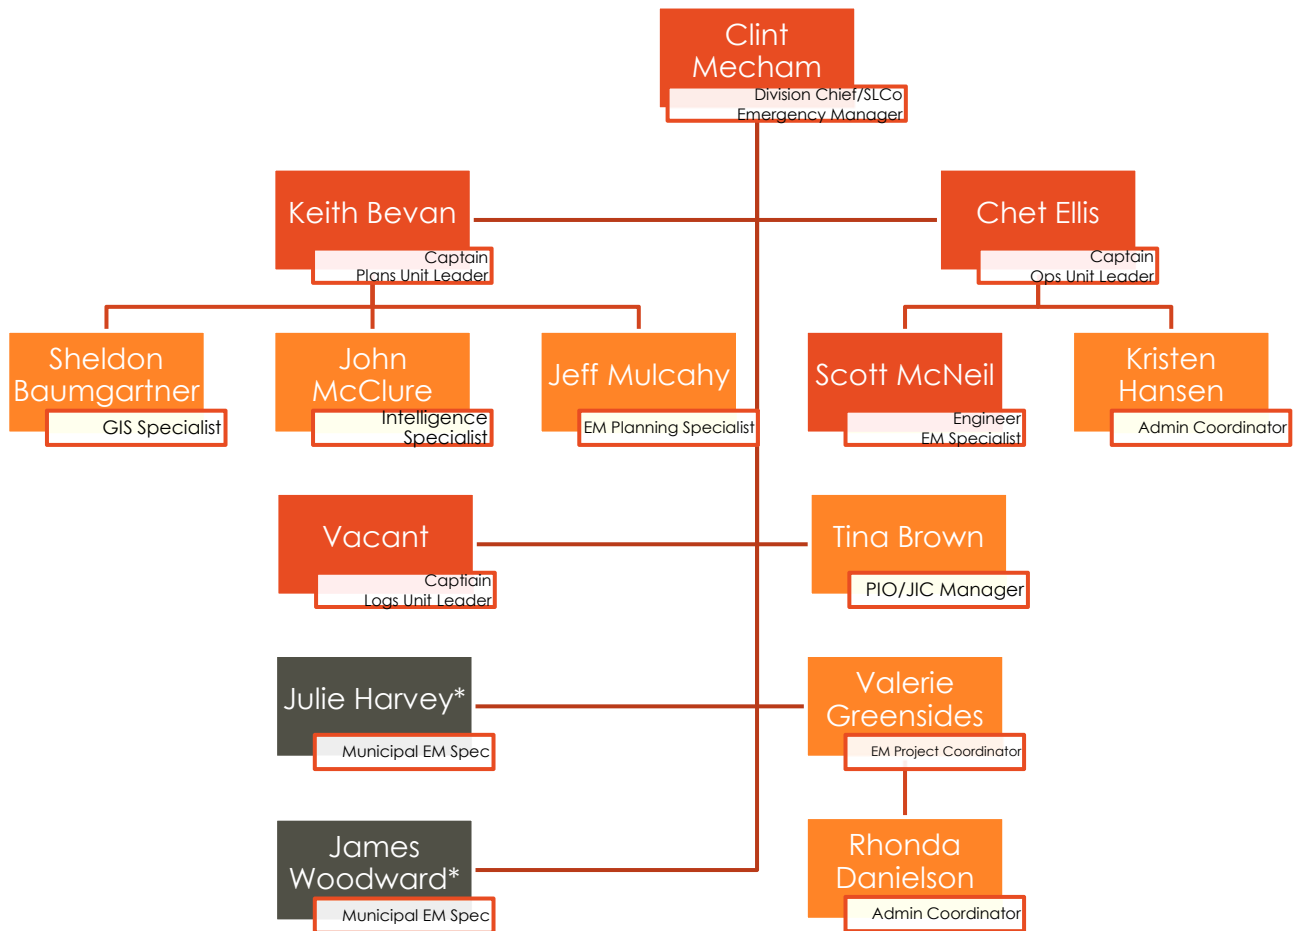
Clint Mecham
Division Chief/SLCo Emergency Manager

Keith Bevan
Captain Plans Unit Leader

Chet Ellis
Captain Ops Unit Leader

Sheldon Baumgartner
GIS Specialist

John McClure
Intelligence Specialist

Jeff Mulcahy
EM Planning Specialist

Scott McNeil
Engineer EM Specialist

Kristen Hansen
Admin Coordinator

Vacant
Captiain Logs Unit Leader

Tina Brown
PIO/JIC Manager

Julie Harvey*
Municipal EM Spec

Valerie Greensides
EM Project Coordinator

James Woodward*
Municipal EM Spec

Rhonda Danielson
Admin Coordinator